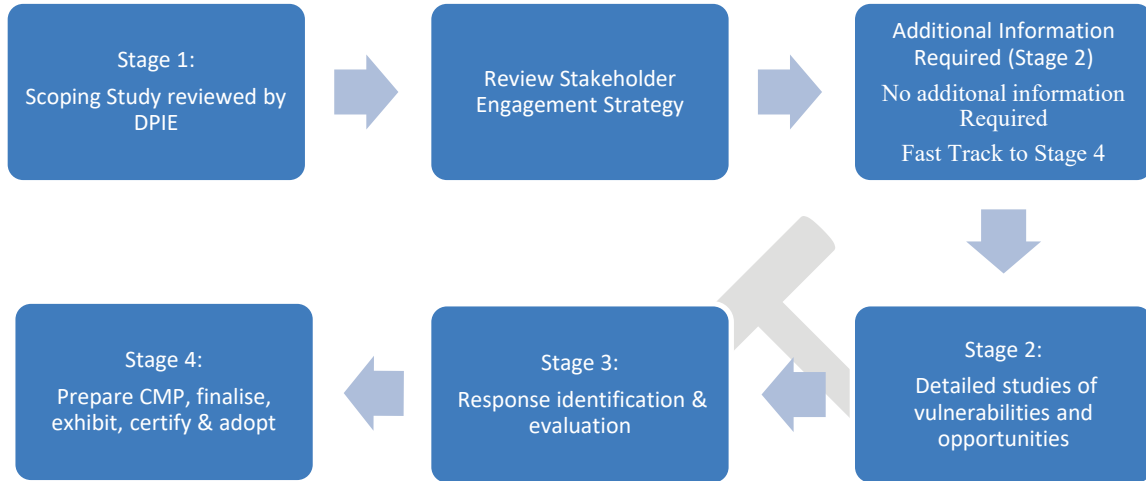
Stage 1:
Scoping Study reviewed by DPIE

Review Stakeholder Engagement Strategy

Additional Information Required (Stage 2)
No additonal information Required
Fast Track to Stage 4

Stage 2:
Detailed studies of vulnerabilities and opportunities

Stage 3:
Response identification & evaluation

Stage 4:
Prepare CMP, finalise, exhibit, certify & adopt